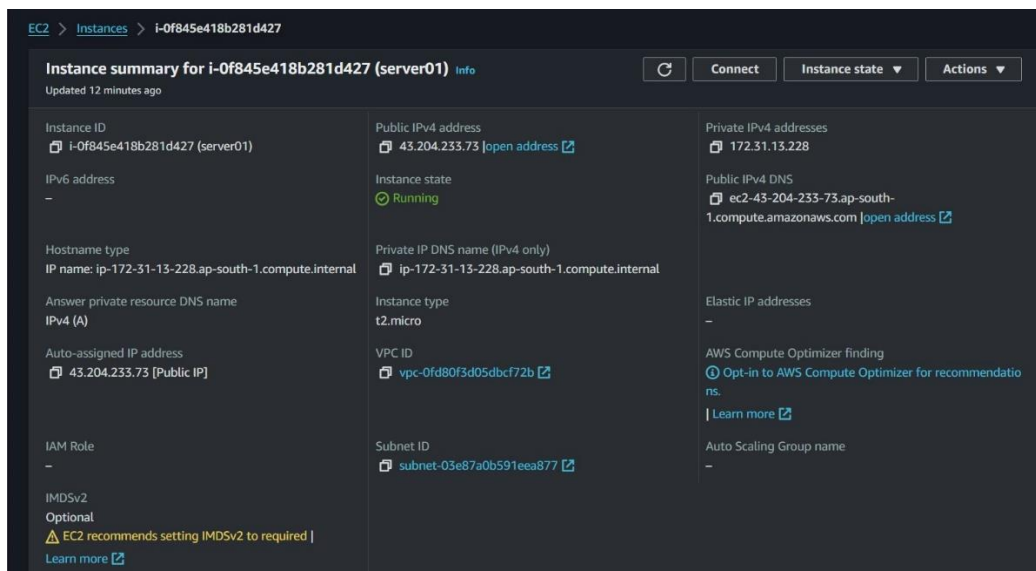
EC2 > Instances > i-0f845e418b281d427

Instance summary for i-0f845e418b281d427 (server01) Info
Updated 12 minutes ago

Connect
Instance state ▼
Actions ▼

Instance ID
i-0f845e418b281d427 (server01)

IPv6 address
–

Hostname type
IP name: ip-172-31-13-228.ap-south-1.compute.internal

Answer private resource DNS name
IPv4 (A)

Auto-assigned IP address
43.204.233.73 [Public IP]

IAM Role
–

IMDSv2
Optional
EC2 recommends setting IMDSv2 to required |
Learn more

Public IPv4 address
43.204.233.73 |open address

Instance state
Running

Private IP DNS name (IPv4 only)
ip-172-31-13-228.ap-south-1.compute.internal

Instance type
t2.micro

VPC ID
vpc-0fd80f3d05dbcf72b

Subnet ID
subnet-03e87a0b591eea877

Private IPv4 addresses
172.31.13.228

Public IPv4 DNS
ec2-43-204-233-73.ap-south-1.compute.amazonaws.com |open address

Elastic IP addresses
–

AWS Compute Optimizer finding
Opt-in to AWS Compute Optimizer for recommendations.
| Learn more

Auto Scaling Group name
–